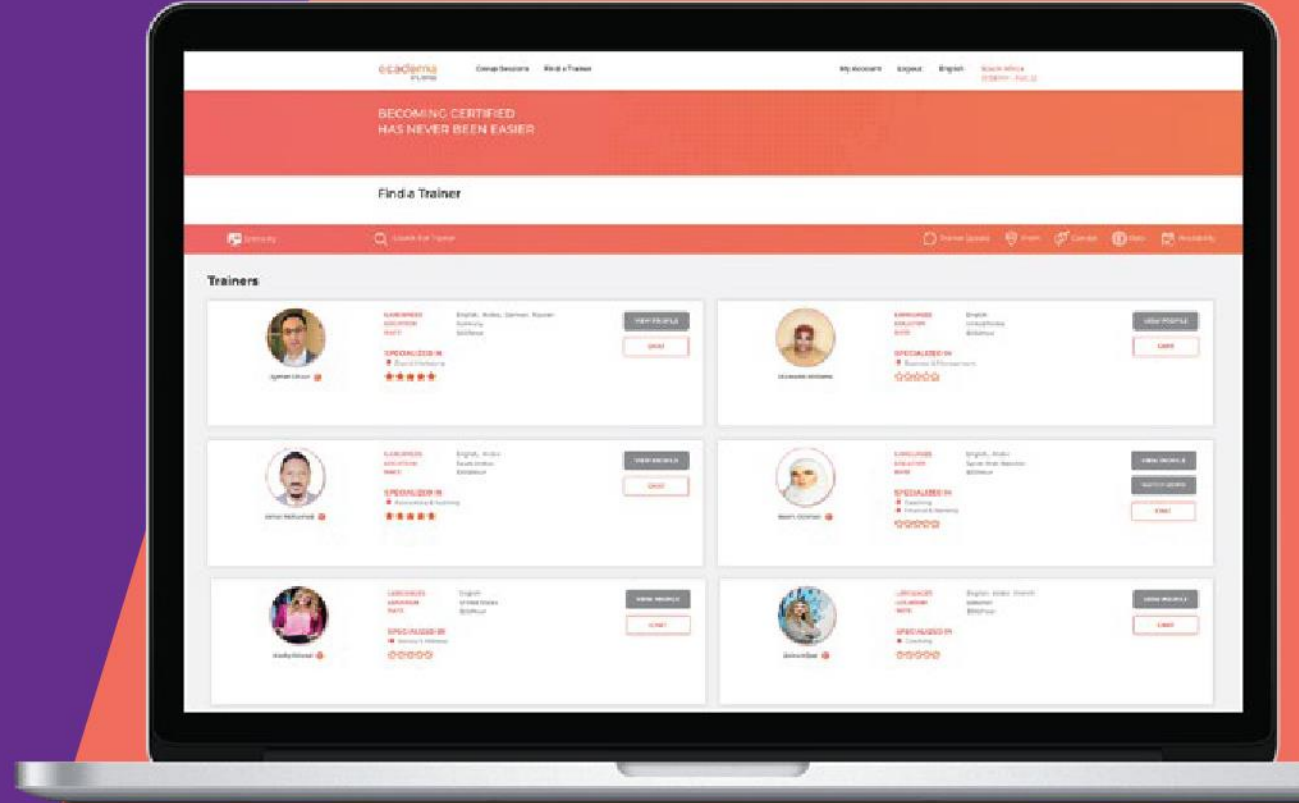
ecadima

Group Sessions Find a Trainer

My Account Logout English South Africa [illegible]

BECOMING CERTIFIED
HAS NEVER BEEN EASIER

Find a Trainer

Category

Search For Trainer

Trainers

LANGUAGES
LOCATION
RATE
SPECIALIZED IN

English, Arabic, German, Russian

VIEW PROFILE
CHAT

Ayman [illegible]

LANGUAGES
LOCATION
RATE
SPECIALIZED IN

English

VIEW PROFILE
CHAT

LANGUAGES
LOCATION
RATE
SPECIALIZED IN

English, Arabic

VIEW PROFILE
CHAT

LANGUAGES
LOCATION
RATE
SPECIALIZED IN

English, Arabic

VIEW PROFILE
CHAT

LANGUAGES
LOCATION
RATE
SPECIALIZED IN

English
United States

VIEW PROFILE
CHAT

LANGUAGES
LOCATION
RATE
SPECIALIZED IN
Coaching

English, Arabic, French

VIEW PROFILE
CHAT